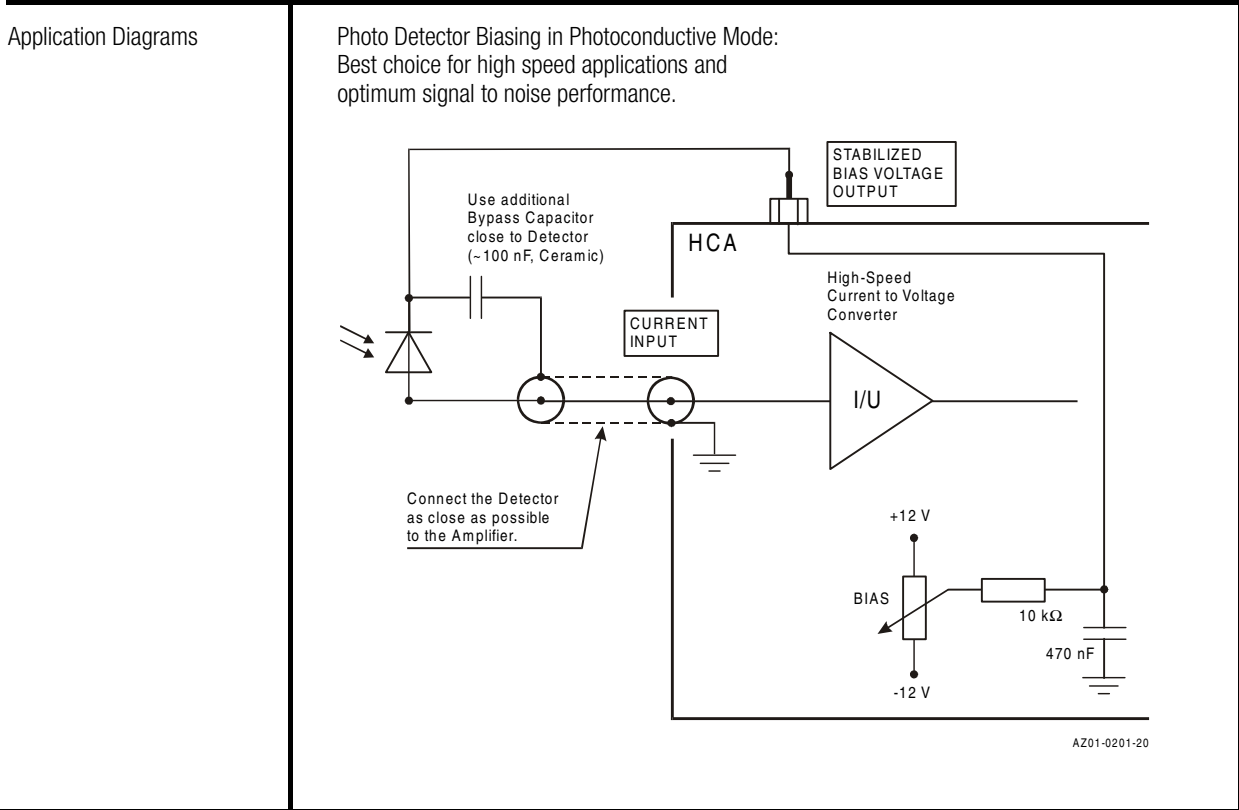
Application Diagrams

Photo Detector Biasing in Photoconductive Mode:
Best choice for high speed applications and optimum signal to noise performance.

STABILIZED BIAS VOLTAGE OUTPUT

Use additional Bypass Capacitor close to Detector (~100 nF, Ceramic)

HCA

High-Speed Current to Voltage Converter

CURRENT INPUT

I/U

Connect the Detector as close as possible to the Amplifier.

+12 V

BIAS

10 k$\Omega$

470 nF

-12 V

AZ01-0201-20